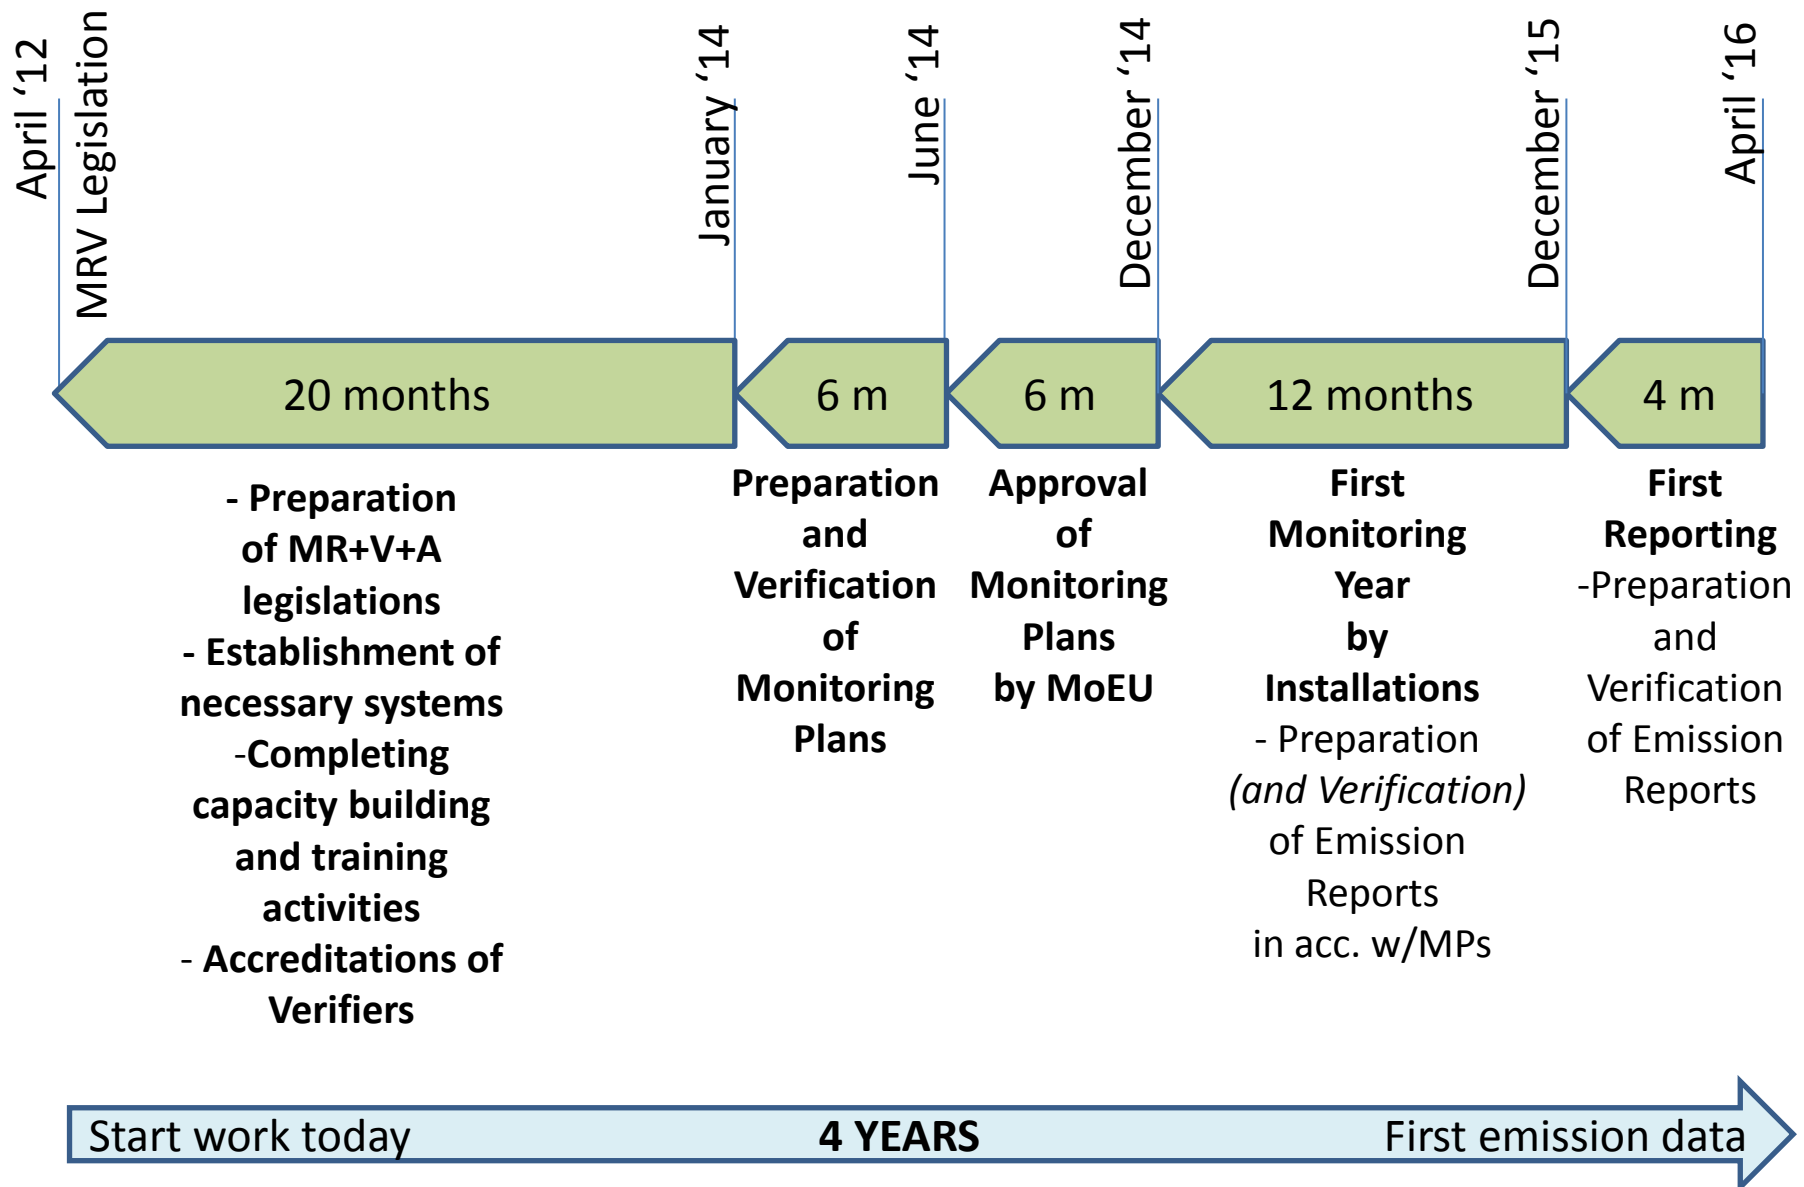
April '12
MRV Legislation
January '14
June '14
December '14
December '15
April '16

20 months
6 m
6 m
12 months
4 m

- Preparation of MR+V+A legislations
- Establishment of necessary systems
-Completing capacity building and training activities
- Accreditations of Verifiers

Preparation and Verification of Monitoring Plans

Approval of Monitoring Plans by MoEU

First Monitoring Year by Installations
- Preparation (and Verification) of Emission Reports in acc. w/MPs

First Reporting
-Preparation and Verification of Emission Reports

Start work today
4 YEARS
First emission data